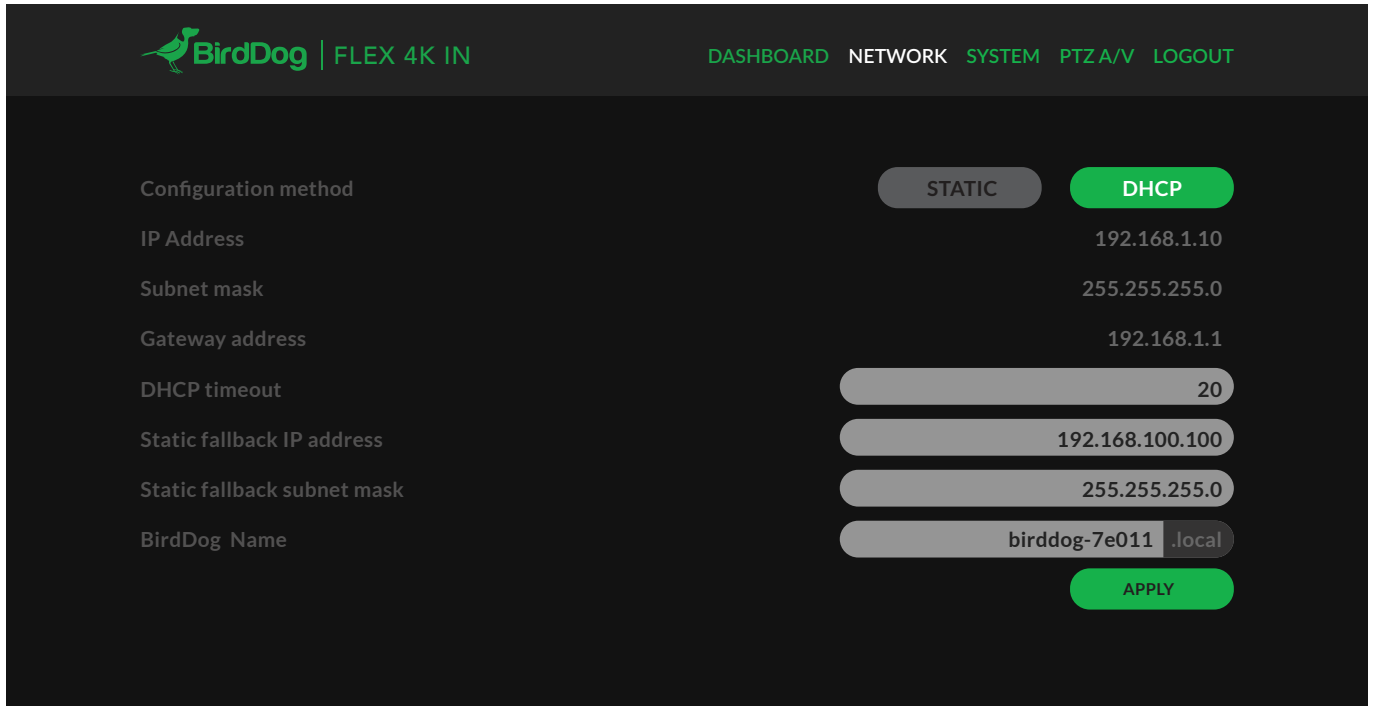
BirdDog | FLEX 4K IN

DASHBOARD NETWORK SYSTEM PTZ A/V LOGOUT

Configuration method STATIC DHCP

IP Address 192.168.1.10

Subnet mask 255.255.255.0

Gateway address 192.168.1.1

DHCP timeout 20

Static fallback IP address 192.168.100.100

Static fallback subnet mask 255.255.255.0

BirdDog Name birddog-7e011 .local

APPLY